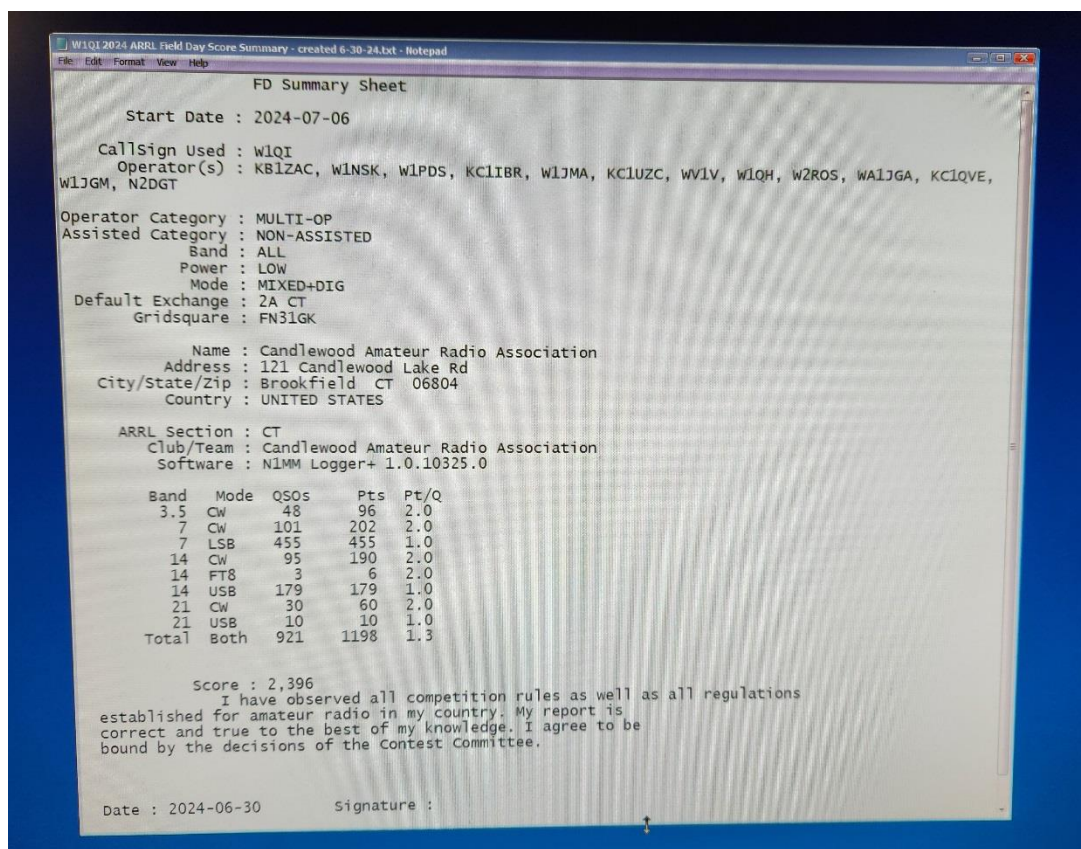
W1QI 2024 ARRL Field Day Score Summary - created 6-30-24.txt - Notepad
File Edit Format View Help

FD Summary Sheet

Start Date : 2024-07-06

CallSign Used : W1QI
Operator(s) : KB1ZAC, W1NSK, W1PDS, KC1IBR, W1JMA, KC1UZC, WV1V, W1QH, W2ROS, WA1JGA, KC1QVE, W1JGM, N2DGT

Operator Category : MULTI-OP
Assisted Category : NON-ASSISTED
Band : ALL
Power : LOW
Mode : MIXED+DIG
Default Exchange : 2A CT
Gridsquare : FN31GK

Name : Candlewood Amateur Radio Association
Address : 121 Candlewood Lake Rd
City/State/Zip : Brookfield CT 06804
Country : UNITED STATES

ARRL Section : CT
Club/Team : Candlewood Amateur Radio Association
Software : N1MM Logger+ 1.0.10325.0

| Band | Mode | QSOs | Pts | Pt/Q |
|---|---|---|---|---|
| 3.5 | CW | 48 | 96 | 2.0 |
| 7 | CW | 101 | 202 | 2.0 |
| 7 | LSB | 455 | 455 | 1.0 |
| 14 | CW | 95 | 190 | 2.0 |
| 14 | FT8 | 3 | 6 | 2.0 |
| 14 | USB | 179 | 179 | 1.0 |
| 21 | CW | 30 | 60 | 2.0 |
| 21 | USB | 10 | 10 | 1.0 |
| Total | Both | 921 | 1198 | 1.3 |

Score : 2,396
I have observed all competition rules as well as all regulations established for amateur radio in my country. My report is correct and true to the best of my knowledge. I agree to be bound by the decisions of the Contest Committee.

Date : 2024-06-30 Signature :